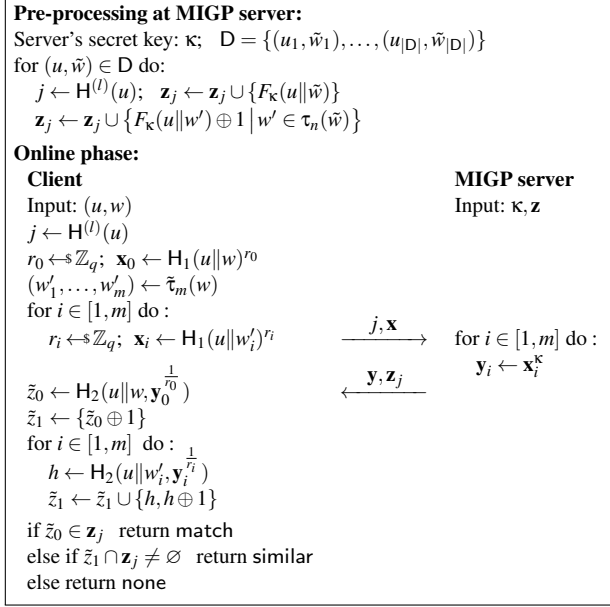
**Pre-processing at MIGP server:**

Server's secret key: $\kappa$; $\mathsf{D} = \{(u_1, \tilde{w}_1), \ldots, (u_{|\mathsf{D}|}, \tilde{w}_{|\mathsf{D}|})\}$

for $(u, \tilde{w}) \in \mathsf{D}$ do:

$j \leftarrow \mathsf{H}^{(l)}(u)$; $\mathbf{z}_j \leftarrow \mathbf{z}_j \cup \{F_\kappa(u \| \tilde{w})\}$

$\mathbf{z}_j \leftarrow \mathbf{z}_j \cup \{F_\kappa(u \| w') \oplus 1 \mid w' \in \tau_n(\tilde{w})\}$

**Online phase:**

**Client**

Input: $(u, w)$

$j \leftarrow \mathsf{H}^{(l)}(u)$

$r_0 \leftarrow\!\$\, \mathbb{Z}_q$; $\mathbf{x}_0 \leftarrow \mathsf{H}_1(u \| w)^{r_0}$

$(w'_1, \ldots, w'_m) \leftarrow \tilde{\tau}_m(w)$

for $i \in [1, m]$ do :

$r_i \leftarrow\!\$\, \mathbb{Z}_q$; $\mathbf{x}_i \leftarrow \mathsf{H}_1(u \| w'_i)^{r_i}$

$j, \mathbf{x}$

$\mathbf{y}, \mathbf{z}_j$

$\tilde{z}_0 \leftarrow \mathsf{H}_2(u \| w, \mathbf{y}_0^{\frac{1}{r_0}})$

$\tilde{z}_1 \leftarrow \{\tilde{z}_0 \oplus 1\}$

for $i \in [1, m]$ do :

$h \leftarrow \mathsf{H}_2(u \| w'_i, \mathbf{y}_i^{\frac{1}{r_i}})$

$\tilde{z}_1 \leftarrow \tilde{z}_1 \cup \{h, h \oplus 1\}$

if $\tilde{z}_0 \in \mathbf{z}_j$ return match

else if $\tilde{z}_1 \cap \mathbf{z}_j \neq \varnothing$ return similar

else return none

**MIGP server**

Input: $\kappa, \mathbf{z}$

for $i \in [1, m]$ do :

$\mathbf{y}_i \leftarrow \mathbf{x}_i^\kappa$